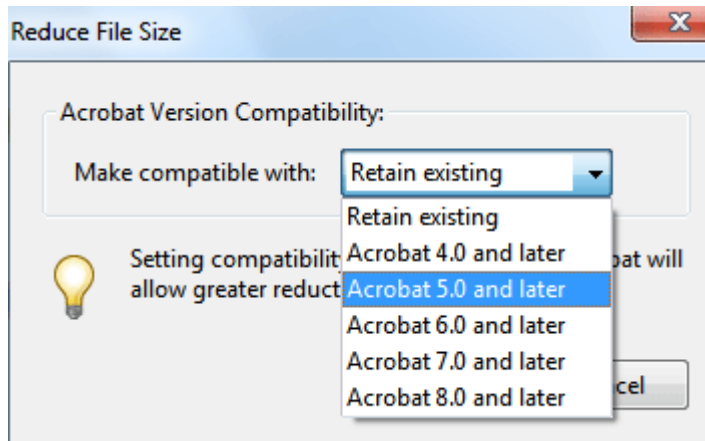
Reduce File Size

X

Acrobat Version Compatibility:

Make compatible with: Retain existing

Retain existing
Acrobat 4.0 and later
Acrobat 5.0 and later
Acrobat 6.0 and later
Acrobat 7.0 and later
Acrobat 8.0 and later

Setting compatibilit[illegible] bat will allow greater reduct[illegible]

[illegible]cel